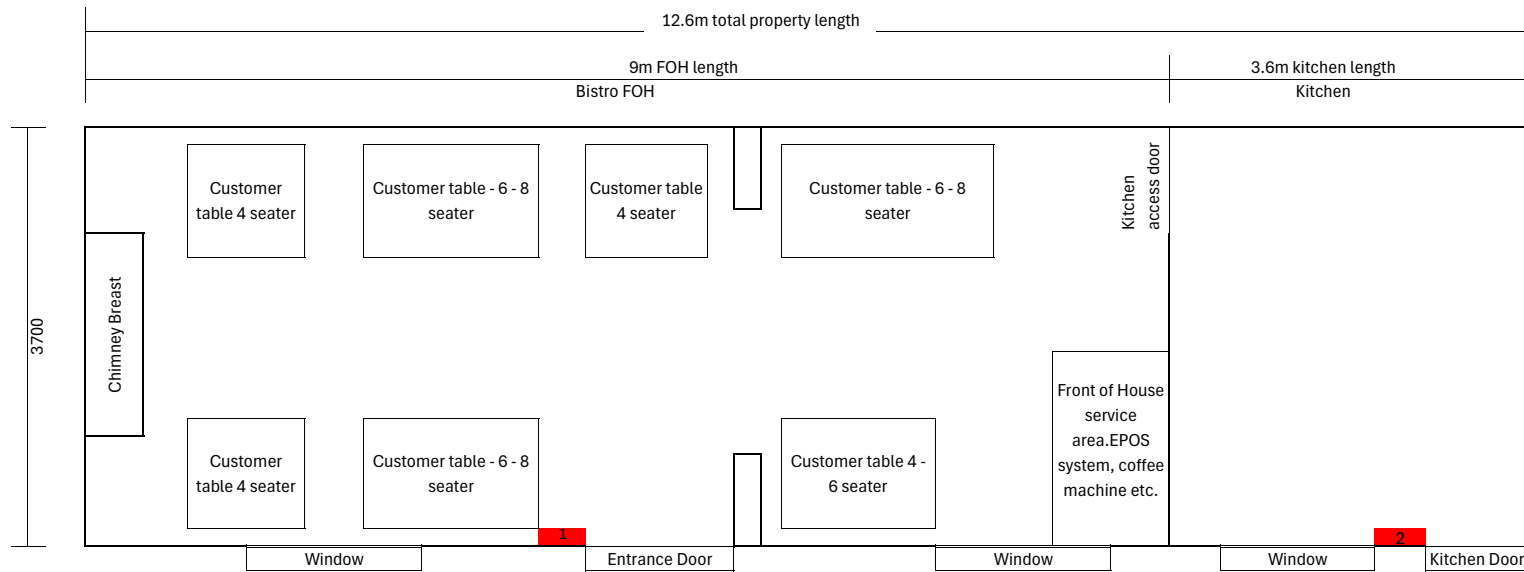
12.6m total property length

9m FOH length

3.6m kitchen length

Bistro FOH

Kitchen

3700

Customer table 4 seater

Customer table - 6 - 8 seater

Customer table 4 seater

Customer table - 6 - 8 seater

Kitchen access door

Chimney Breast

Front of House service area.EPOS system, coffee machine etc.

Customer table 4 seater

Customer table - 6 - 8 seater

Customer table 4 - 6 seater

1

2

Window

Entrance Door

Window

Window

Kitchen Door